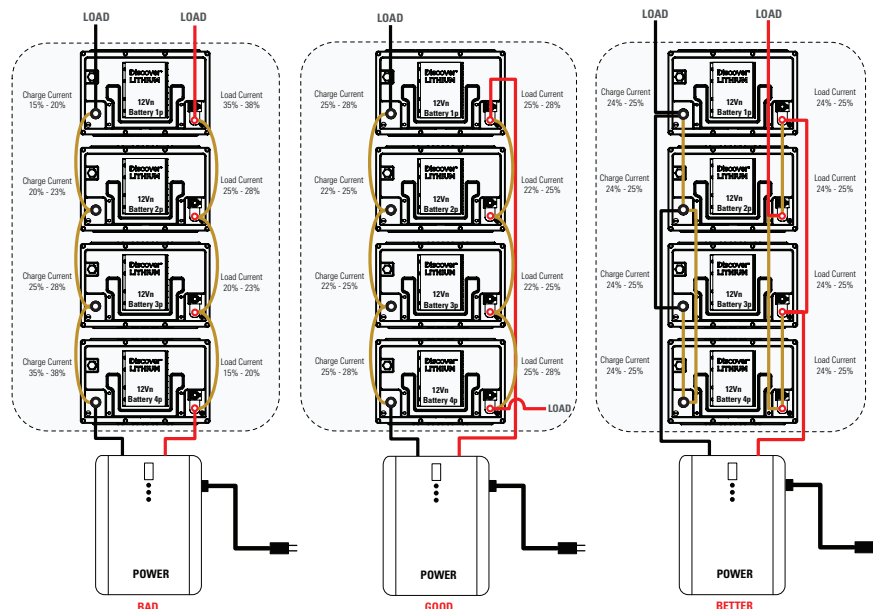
LOAD LOAD

Charge Current 15% - 20%

Discover LITHIUM 12V Battery 1p

Load Current 35% - 38%

Charge Current 20% - 23%

Discover LITHIUM 12V Battery 2p

Load Current 25% - 28%

Charge Current 25% - 28%

Discover LITHIUM 12V Battery 3p

Load Current 20% - 23%

Charge Current 35% - 38%

Discover LITHIUM 12V Battery 4p

Load Current 15% - 20%

POWER

BAD

LOAD

Charge Current 25% - 28%

Discover LITHIUM 12V Battery 1p

Load Current 25% - 28%

Charge Current 22% - 25%

Discover LITHIUM 12V Battery 2p

Load Current 22% - 25%

Charge Current 22% - 25%

Discover LITHIUM 12V Battery 3p

Load Current 22% - 25%

Charge Current 25% - 28%

Discover LITHIUM 12V Battery 4p

Load Current 25% - 28%

LOAD

POWER

GOOD

LOAD LOAD

Charge Current 24% - 25%

Discover LITHIUM 12V Battery 1p

Load Current 24% - 25%

Charge Current 24% - 25%

Discover LITHIUM 12V Battery 2p

Load Current 24% - 25%

Charge Current 24% - 25%

Discover LITHIUM 12V Battery 3p

Load Current 24% - 25%

Charge Current 24% - 25%

Discover LITHIUM 12V Battery 4p

Load Current 24% - 25%

POWER

BETTER